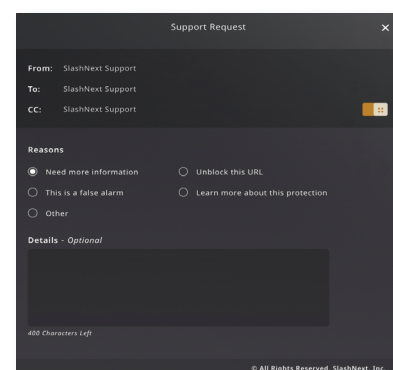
Support Request

×

From: SlashNext Support

To: SlashNext Support

CC: SlashNext Support

Reasons

Need more information

Unblock this URL

This is a false alarm

Learn more about this protection

Other

Details - Optional

400 Characters Left

© All Rights Reserved. SlashNext, Inc.